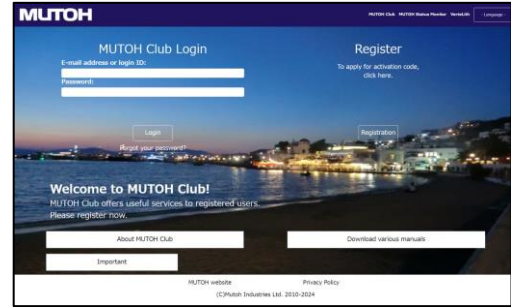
MUTOH

MUTOH Club MUTOH Status Monitor VerteLith Language

MUTOH Club Login

E-mail address or login ID:

Password:

Login

Forgot your password?

Register

To apply for activation code, click here.

Registration

Welcome to MUTOH Club!

MUTOH Club offers useful services to registered users. Please register now.

About MUTOH Club

Download various manuals

Important

MUTOH website

Privacy Policy

(C)Mutoh Industries Ltd. 2010-2024